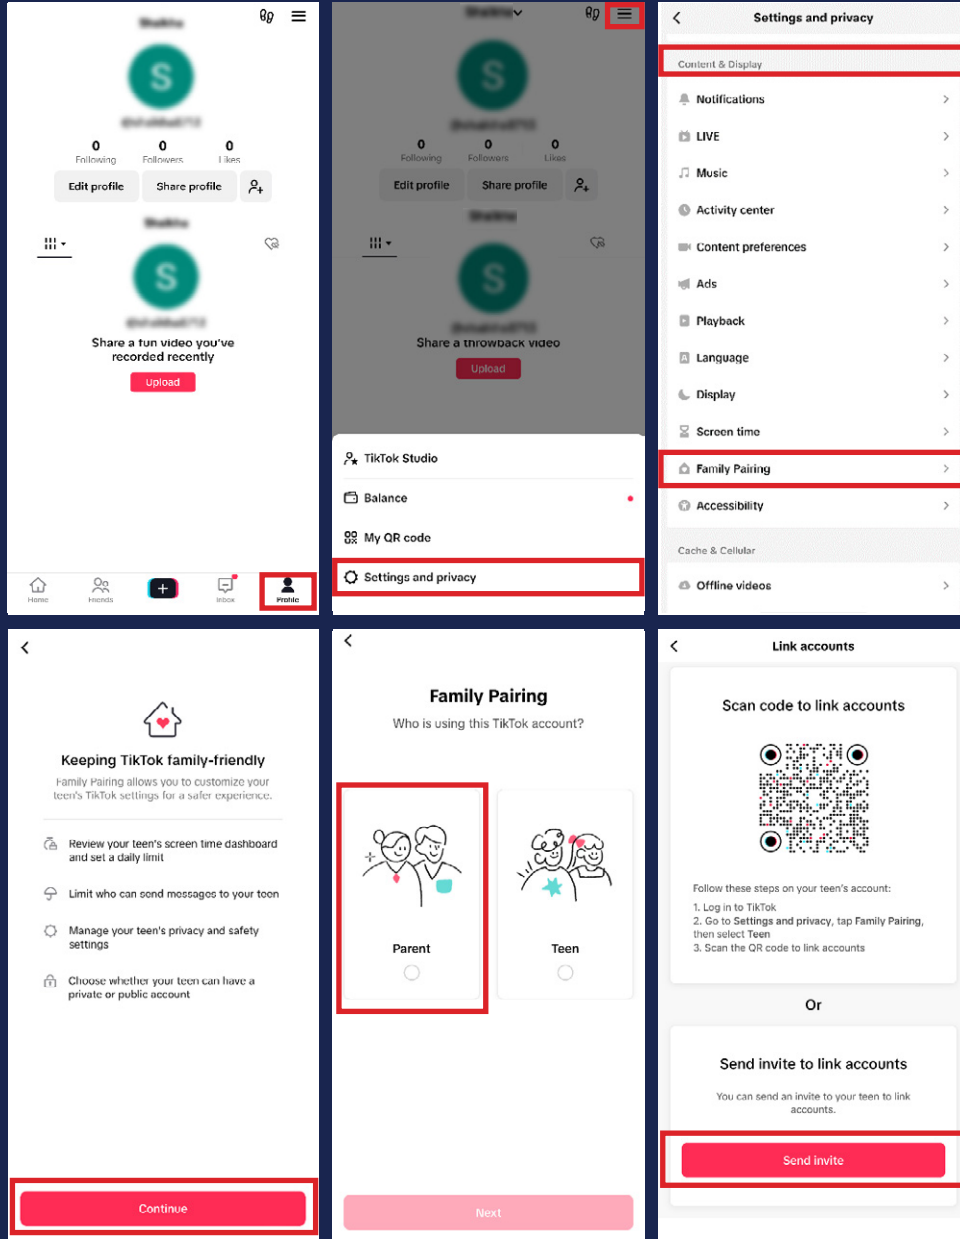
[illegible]

S

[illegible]

0 Following 0 Followers 0 Likes

Edit profile Share profile

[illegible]

S

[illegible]

Share a fun video you've recorded recently

Upload

Home Friends + Inbox Profile

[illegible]

S

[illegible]

0 Following 0 Followers 0 Likes

Edit profile Share profile

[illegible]

S

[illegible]

Share a throwback video

Upload

TikTok Studio

Balance

My QR code

Settings and privacy

Settings and privacy

Content & Display

Notifications

LIVE

Music

Activity center

Content preferences

Ads

Playback

Language

Display

Screen time

Family Pairing

Accessibility

Cache & Cellular

Offline videos

Keeping TikTok family-friendly

Family Pairing allows you to customize your teen's TikTok settings for a safer experience.

Review your teen's screen time dashboard and set a daily limit

Limit who can send messages to your teen

Manage your teen's privacy and safety settings

Choose whether your teen can have a private or public account

Continue

Family Pairing

Who is using this TikTok account?

Parent

Teen

Next

Link accounts

Scan code to link accounts

Follow these steps on your teen's account:

1. Log in to TikTok
2. Go to Settings and privacy, tap Family Pairing, then select Teen
3. Scan the QR code to link accounts

Or

Send invite to link accounts

You can send an invite to your teen to link accounts.

Send invite